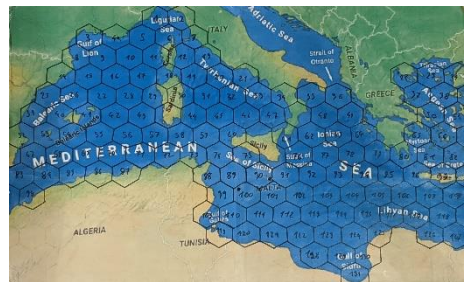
Ligurian Sea
Adriatic Sea
ITALY
Gulf of Lion
Tyrrhenian Sea
Strait of Otranto
ALBANIA
GREECE
Balearic Sea
Balearic Islands
MEDITERRANEAN
SEA
Sicily
Strait of Messina
Ionian Sea
Strait of Sicily
Libyan Sea
ALGERIA
TUNISIA
Gulf of Sidra
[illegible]